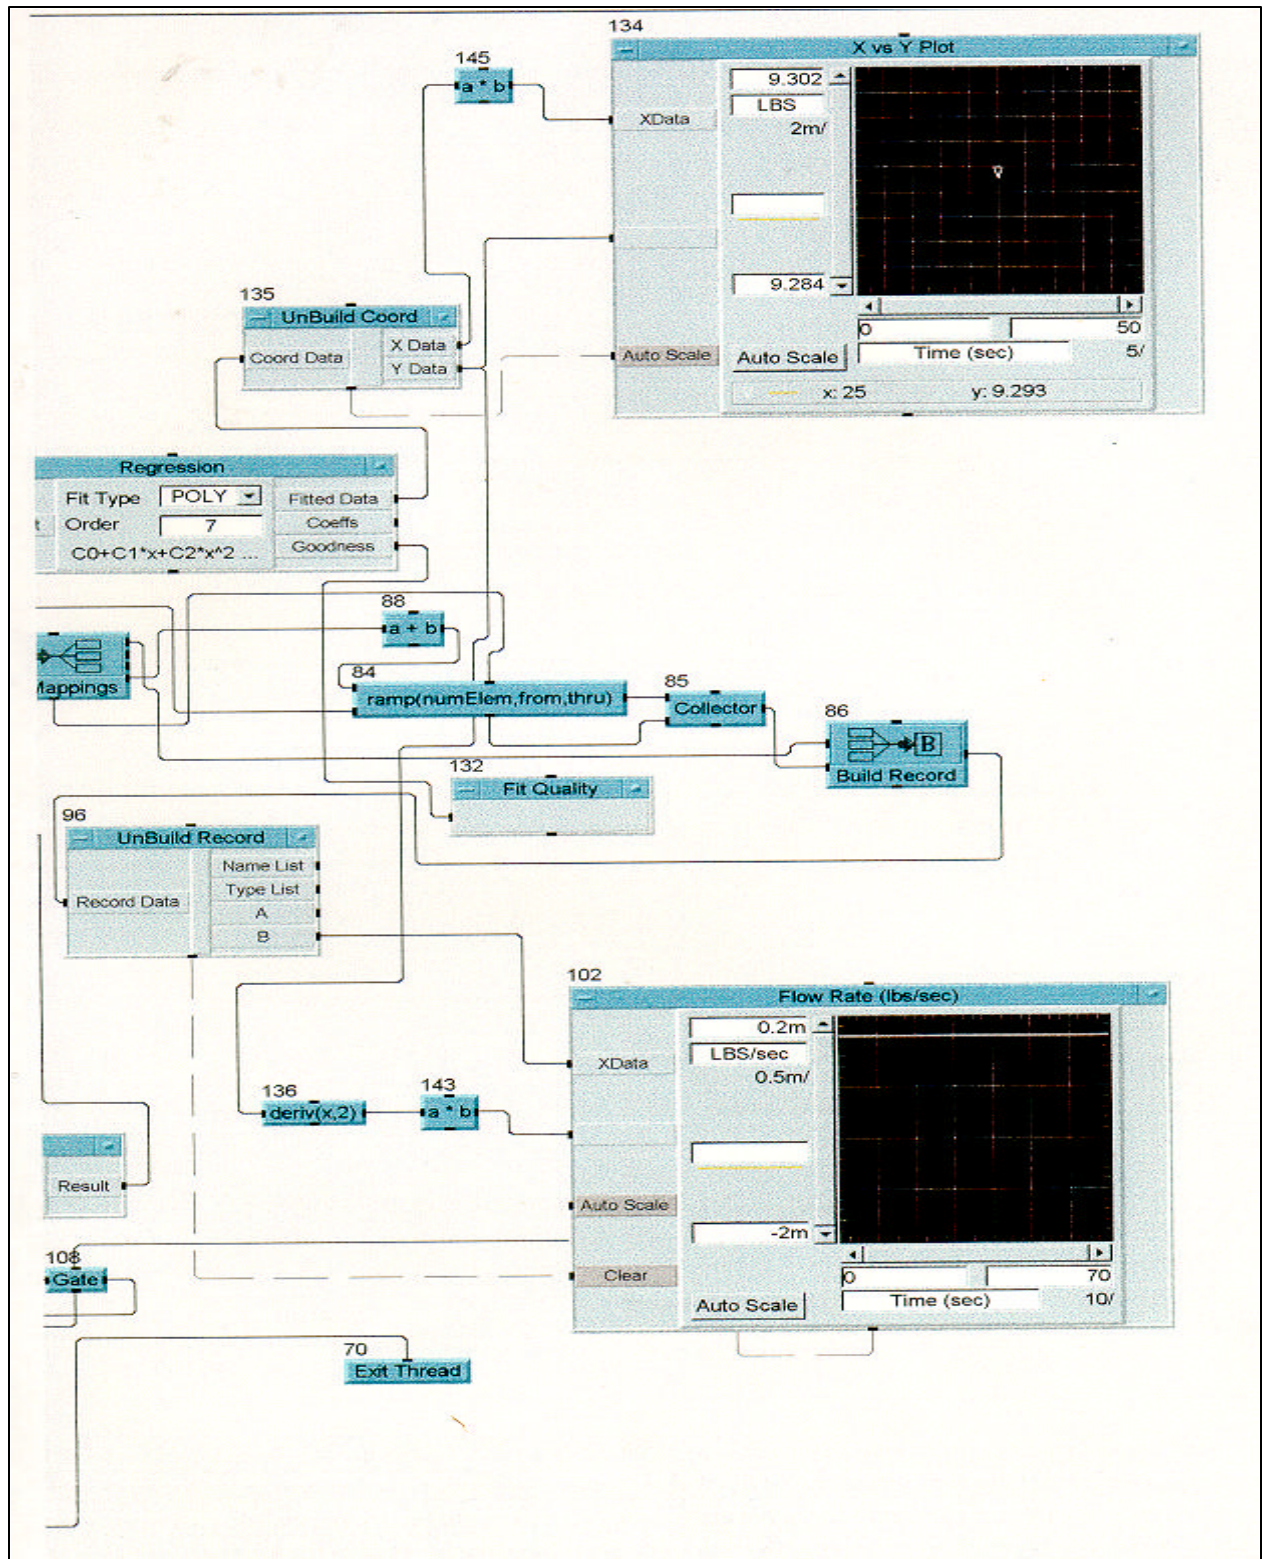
134
X vs Y Plot
145
a * b
XData
9.302
LBS
2m/
9.284
0
50
Auto Scale
Auto Scale
Time (sec)
5/
x: 25
y: 9.293

135
UnBuild Coord
Coord Data
X Data
Y Data

Regression
Fit Type
POLY
Order
7
C0+C1*x+C2*x^2 ...
Fitted Data
Coeffs
Goodness

88
a + b
lappings
84
ramp(numElem,from,thru)
85
Collector
86
B
Build Record
132
Fit Quality

96
UnBuild Record
Record Data
Name List
Type List
A
B

102
Flow Rate (lbs/sec)
XData
0.2m
LBS/sec
0.5m/
-2m
Auto Scale
Clear
0
70
Auto Scale
Time (sec)
10/

136
deriv(x,2)
143
a * b
Result
108
Gate
70
Exit Thread